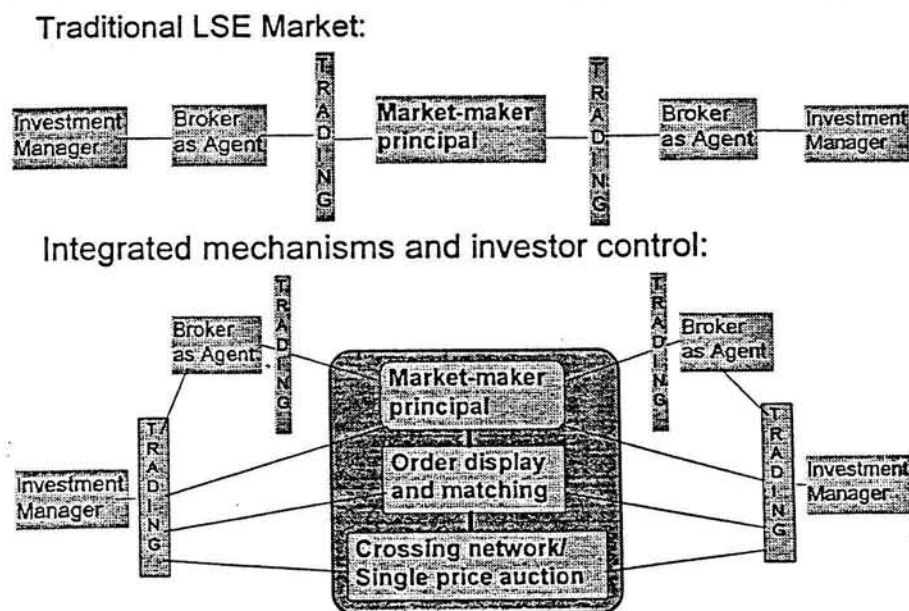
Traditional LSE Market:

Investment Manager

Broker as Agent

TRADING

Market-maker principal

TRADING

Broker as Agent

Investment Manager

Integrated mechanisms and investor control:

Broker as Agent

TRADING

TRADING

Broker as Agent

TRADING

Market-maker principal

Order display and matching

Crossing network/ Single price auction

Investment Manager

TRADING

Investment Manager